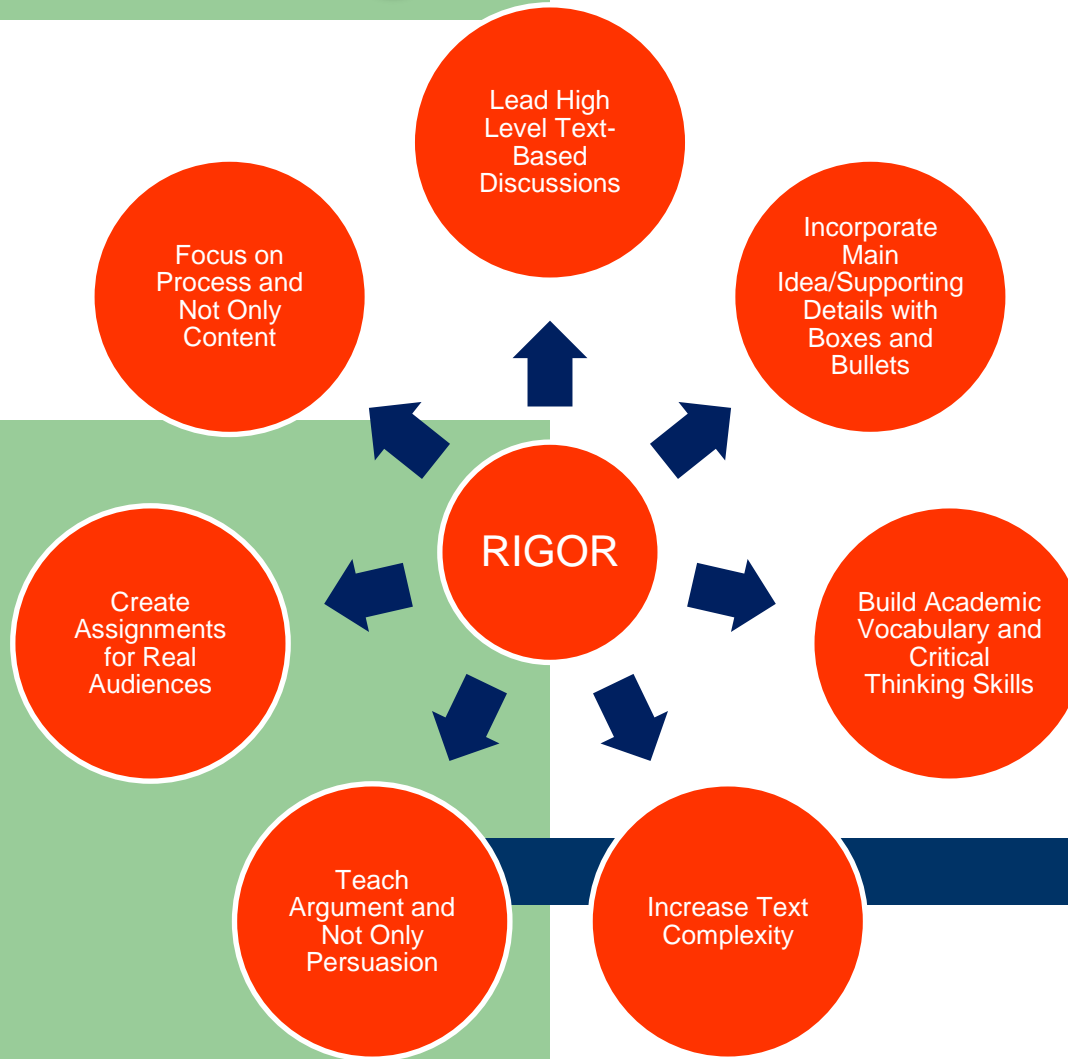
Lead High Level Text-Based Discussions

Focus on Process and Not Only Content

Incorporate Main Idea/Supporting Details with Boxes and Bullets

RIGOR

Create Assignments for Real Audiences

Build Academic Vocabulary and Critical Thinking Skills

Teach Argument and Not Only Persuasion

Increase Text Complexity